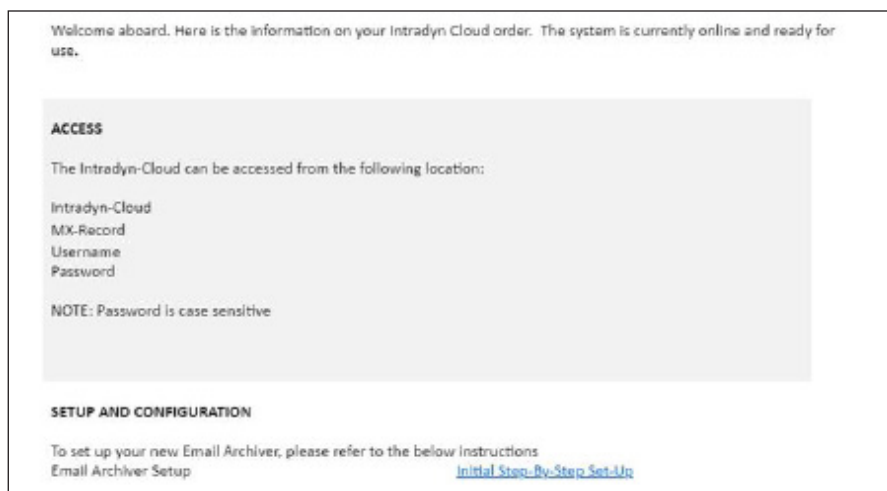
Welcome aboard. Here is the information on your Intradyn Cloud order. The system is currently online and ready for use.

ACCESS

The Intradyn-Cloud can be accessed from the following location:

Intradyn-Cloud
MX-Record
Username
Password

NOTE: Password is case sensitive

SETUP AND CONFIGURATION

To set up your new Email Archiver, please refer to the below instructions
Email Archiver Setup Initial Step-By-Step Set-Up